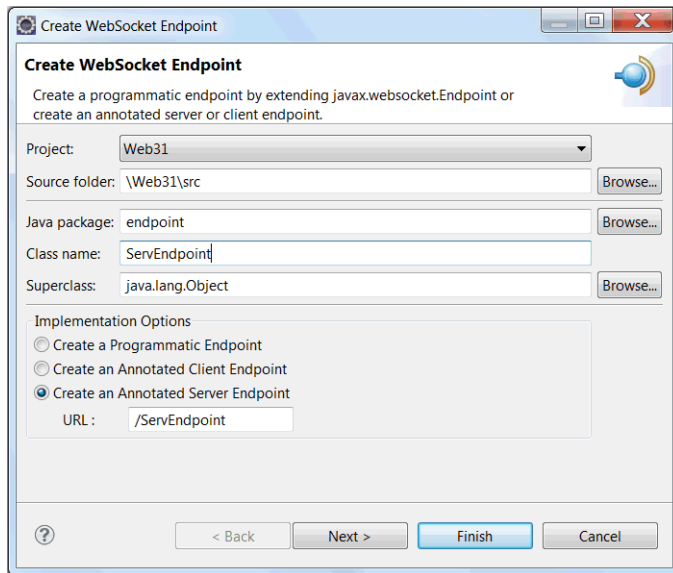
Create WebSocket Endpoint

Create WebSocket Endpoint

Create a programmatic endpoint by extending javax.websocket.Endpoint or create an annotated server or client endpoint.

Project: Web31

Source folder: \Web31\src Browse...

Java package: endpoint Browse...

Class name: ServEndpoint

Superclass: java.lang.Object Browse...

Implementation Options

Create a Programmatic Endpoint

Create an Annotated Client Endpoint

Create an Annotated Server Endpoint

URL : /ServEndpoint

?

< Back Next > Finish Cancel